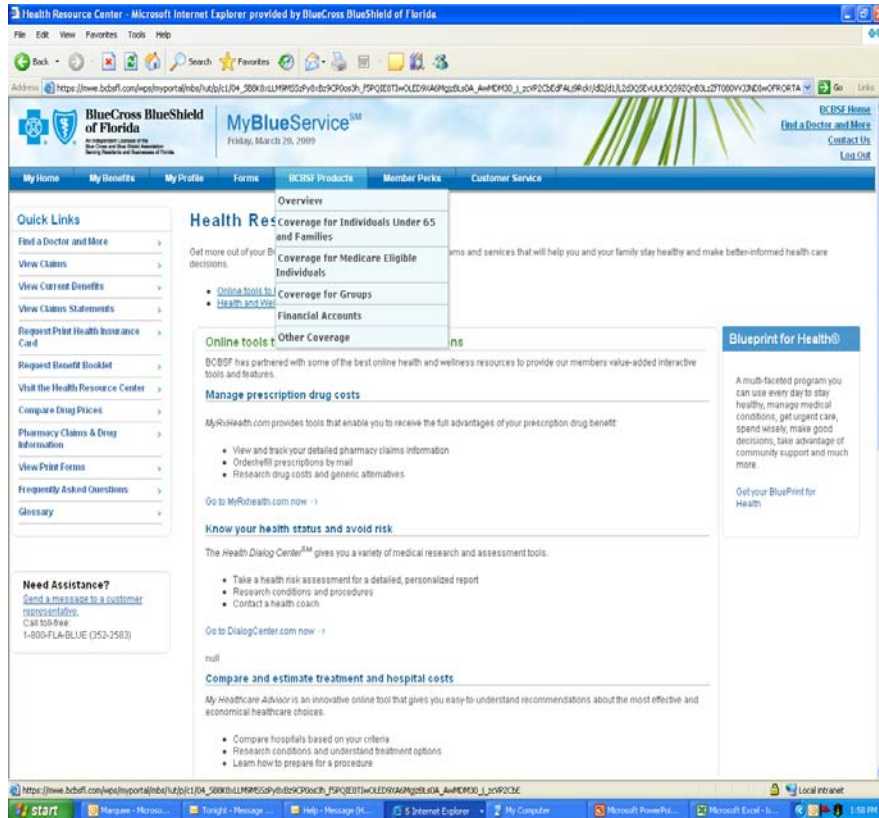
Health Resource Center - Microsoft Internet Explorer provided by BlueCross BlueShield of Florida

File Edit View Favorites Tools Help

Back Search Favorites

Address https://mwe.bcbsfl.com/wps/myportal/mbs/!ut/p/c1/04_SB8K8xLLM9MSSzPy8xBz9CP0os3h_f5PQ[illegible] Go Links

BlueCross BlueShield of Florida
An Independent Licensee of the Blue Cross and Blue Shield Association Serving Residents and Businesses of Florida

MyBlueService$^{SM}$
Friday, March 20, 2009

BCBSF Home
Find a Doctor and More
Contact Us
Log Out

My Home | My Benefits | My Profile | Forms | BCBSF Products | Member Perks | Customer Service

Overview
Coverage for Individuals Under 65 and Families
Coverage for Medicare Eligible Individuals
Coverage for Groups
Financial Accounts
Other Coverage

Quick Links
Find a Doctor and More
View Claims
View Current Benefits
View Claims Statements
Request Print Health Insurance Card
Request Benefit Booklet
Visit the Health Resource Center
Compare Drug Prices
Pharmacy Claims & Drug Information
View Print Forms
Frequently Asked Questions
Glossary

Need Assistance?
Send a message to a customer representative.
Call toll-free:
1-800-FLA-BLUE (352-2583)

Health Res

Get more out of your B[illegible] ams and services that will help you and your family stay healthy and make better-informed health care decisions.

• Online tools t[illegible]
• Health and Wel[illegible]

Online tools t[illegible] ns

BCBSF has partnered with some of the best online health and wellness resources to provide our members value-added interactive tools and features.

Manage prescription drug costs

MyRxHealth.com provides tools that enable you to receive the full advantages of your prescription drug benefit:

• View and track your detailed pharmacy claims information
• Order/refill prescriptions by mail
• Research drug costs and generic alternatives

Go to MyRxhealth.com now ›

Know your health status and avoid risk

The Health Dialog Center$^{SM}$ gives you a variety of medical research and assessment tools.

• Take a health risk assessment for a detailed, personalized report
• Research conditions and procedures
• Contact a health coach

Go to DialogCenter.com now ›

null

Compare and estimate treatment and hospital costs

My Healthcare Advisor is an innovative online tool that gives you easy-to-understand recommendations about the most effective and economical healthcare choices.

• Compare hospitals based on your criteria
• Research conditions and understand treatment options
• Learn how to prepare for a procedure

Blueprint for Health®

A multi-faceted program you can use every day to stay healthy, manage medical conditions, get urgent care, spend wisely, make good decisions, take advantage of community support and much more.

Get your BluePrint for Health

https://mwe.bcbsfl.com/wps/myportal/mbs/!ut/p/c1/04_SB8K8xLLM9MSSzPy8xBz9CP0os3h_f5PQ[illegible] Local intranet

start | Marquee - Microso... | Tonight - Message ... | Help - Message (H... | 5 Internet Explorer | My Computer | Microsoft PowerPoi... | Microsoft Excel - b... | 1:58 PM